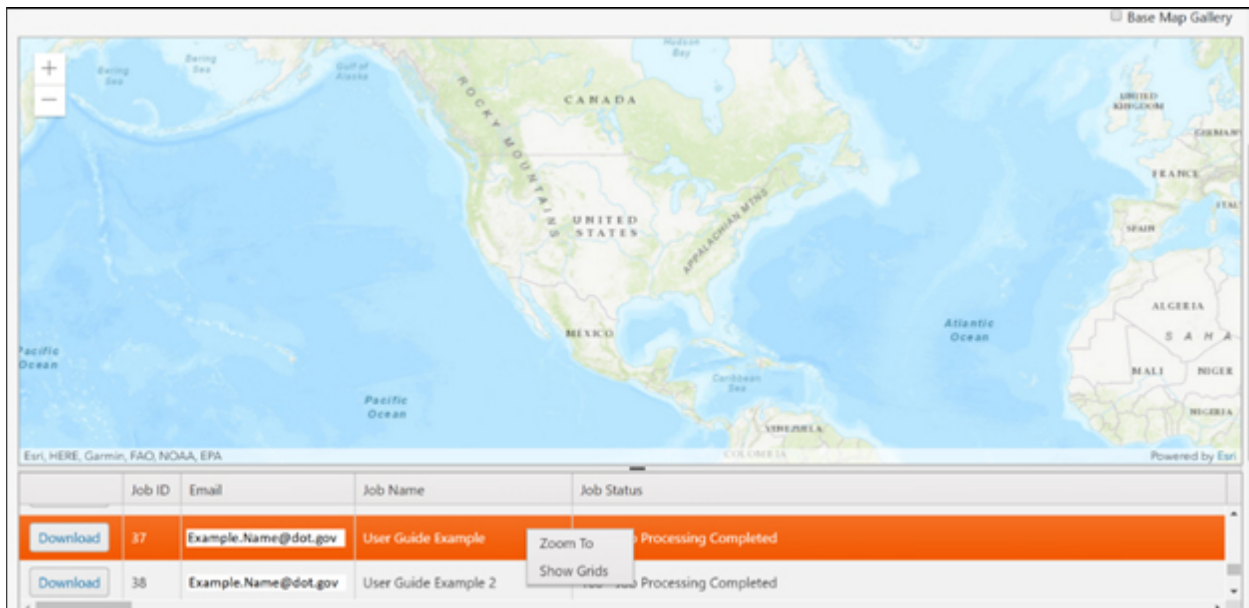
Base Map Gallery

+
−

Bering Sea
Bering Sea
Gulf of Alaska
Hudson Bay
CANADA
ROCKY MOUNTAINS
UNITED KINGDOM
GERMANY
FRANCE
ITALY
SPAIN
UNITED STATES
APPALACHIAN MTNS
ALGERIA
MEXICO
Atlantic Ocean
SAHA
Pacific Ocean
MALI
NIGER
Caribbean Sea
Pacific Ocean
NIGERIA
VENEZUELA
COLOMBIA

Esri, HERE, Garmin, FAO, NOAA, EPA
Powered by Esri

| | Job ID | Email | Job Name | Job Status |
|---|---|---|---|---|
| Download | 37 | Example.Name@dot.gov | User Guide Example | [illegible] Processing Completed |
| Download | 38 | Example.Name@dot.gov | User Guide Example 2 | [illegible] Processing Completed |

Zoom To
Show Grids